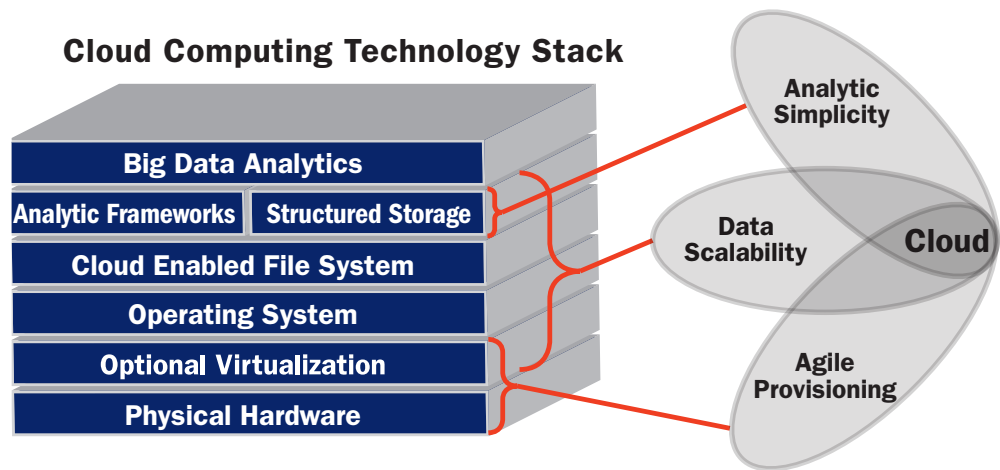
Cloud Computing Technology Stack

Big Data Analytics

Analytic Frameworks

Structured Storage

Cloud Enabled File System

Operating System

Optional Virtualization

Physical Hardware

Analytic Simplicity

Data Scalability

Cloud

Agile Provisioning